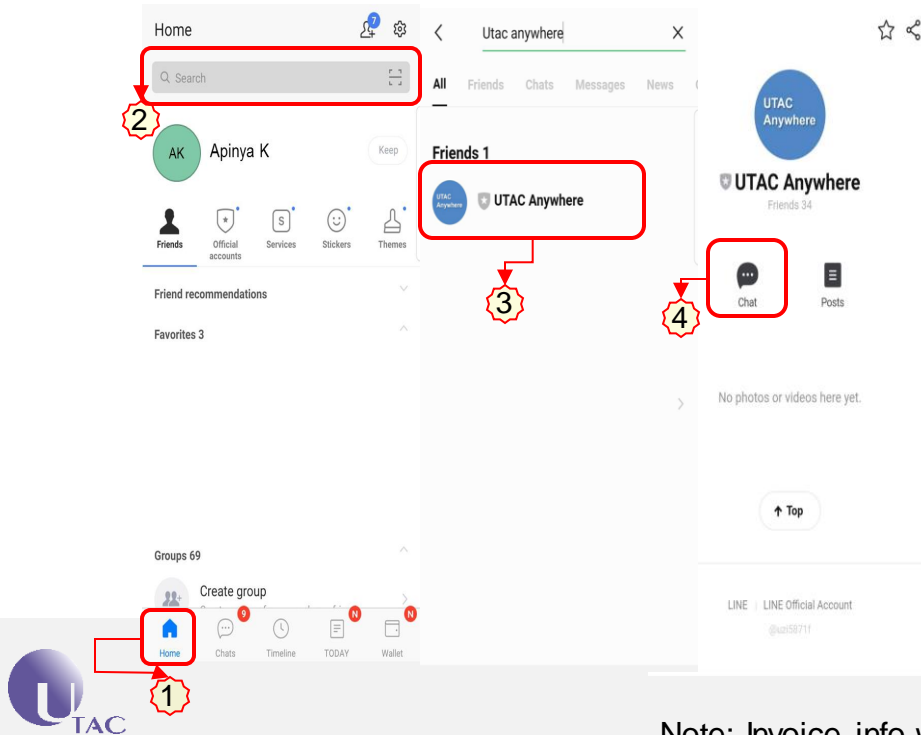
Home
7
Search
2
AK Apinya K
Keep
Friends
Official accounts
Services
Stickers
Themes
Friend recommendations
Favorites 3
Groups 69
Create group
9
N
N
Home
Chats
Timeline
TODAY
Wallet
1
U TAC

Utac anywhere
All
Friends
Chats
Messages
News
Friends 1
UTAC Anywhere
UTAC Anywhere
3

UTAC Anywhere
UTAC Anywhere
Friends 34
Chat
Posts
4
No photos or videos here yet.
Top
LINE | LINE Official Account
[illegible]

Note: Invoice info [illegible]